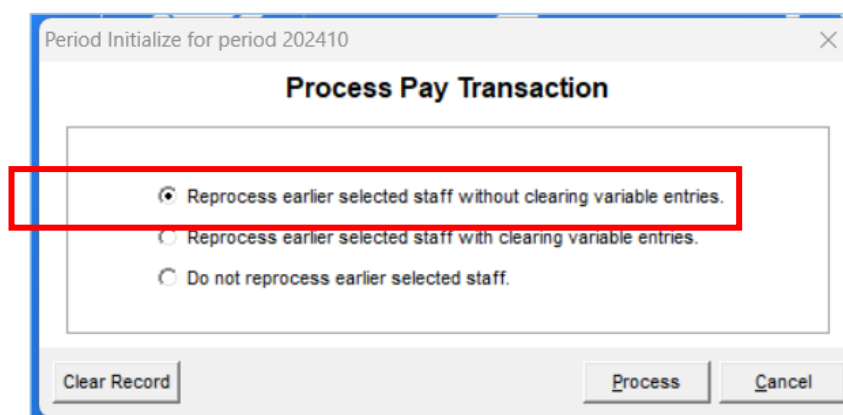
Period Initialize for period 202410

Process Pay Transaction

Reprocess earlier selected staff without clearing variable entries.

Reprocess earlier selected staff with clearing variable entries.

Do not reprocess earlier selected staff.

Clear Record

Process

Cancel